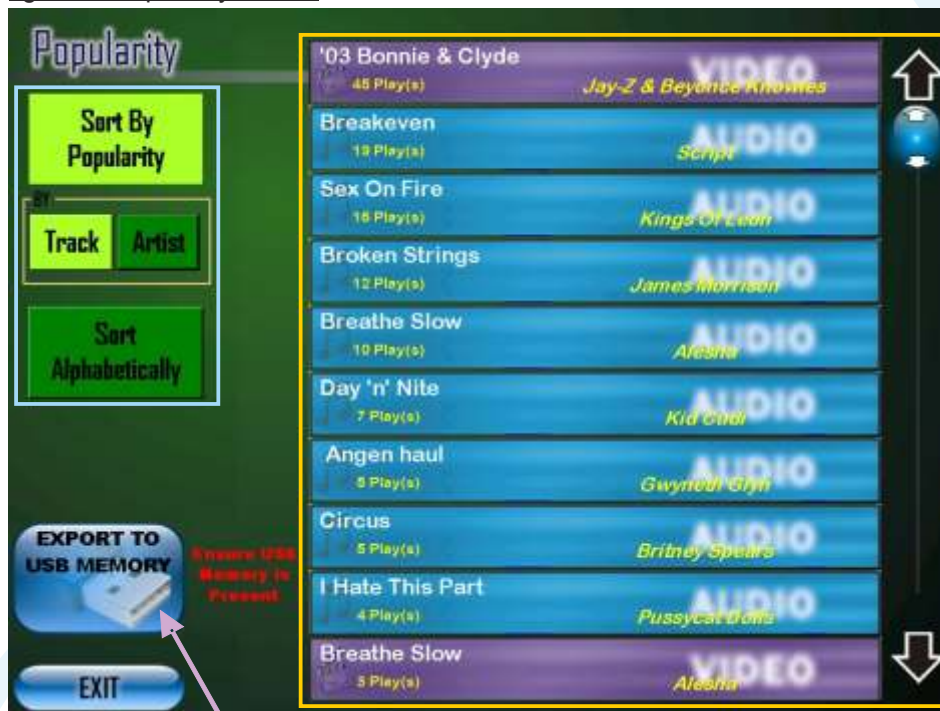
Popularity

Sort By Popularity

BY

Track

Artist

Sort Alphabetically

EXPORT TO USB MEMORY

Ensure USB Memory is Present

EXIT

'03 Bonnie & Clyde
45 Play(s)
Jay-Z & Beyonce Knowles
VIDEO

Breakeven
19 Play(s)
Script
AUDIO

Sex On Fire
16 Play(s)
Kings Of Leon
AUDIO

Broken Strings
12 Play(s)
James Morrison
AUDIO

Breathe Slow
10 Play(s)
Alesha
AUDIO

Day 'n' Nite
7 Play(s)
Kid Cudi
AUDIO

Angen haul
5 Play(s)
Gwyneth Glyn
AUDIO

Circus
5 Play(s)
Britney Spears
AUDIO

I Hate This Part
4 Play(s)
Pussycat Dolls
AUDIO

Breathe Slow
5 Play(s)
Alesha
VIDEO